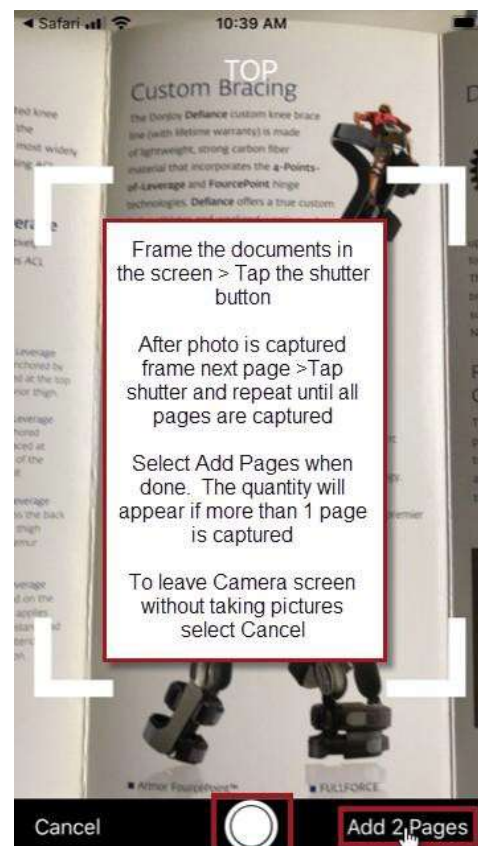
◂ Safari 10:39 AM

TOP

Custom Bracing

The Donjoy Defiance custom knee brace line (with lifetime warranty) is made of lightweight, strong carbon fiber material that incorporates the 4-Points-of-Leverage and FourcePoint hinge technologies. Defiance offers a true custom

Frame the documents in the screen > Tap the shutter button

After photo is captured frame next page >Tap shutter and repeat until all pages are captured

Select Add Pages when done. The quantity will appear if more than 1 page is captured

To leave Camera screen without taking pictures select Cancel

Armor FourcePoint

FULLFORCE

Cancel

Add 2 Pages